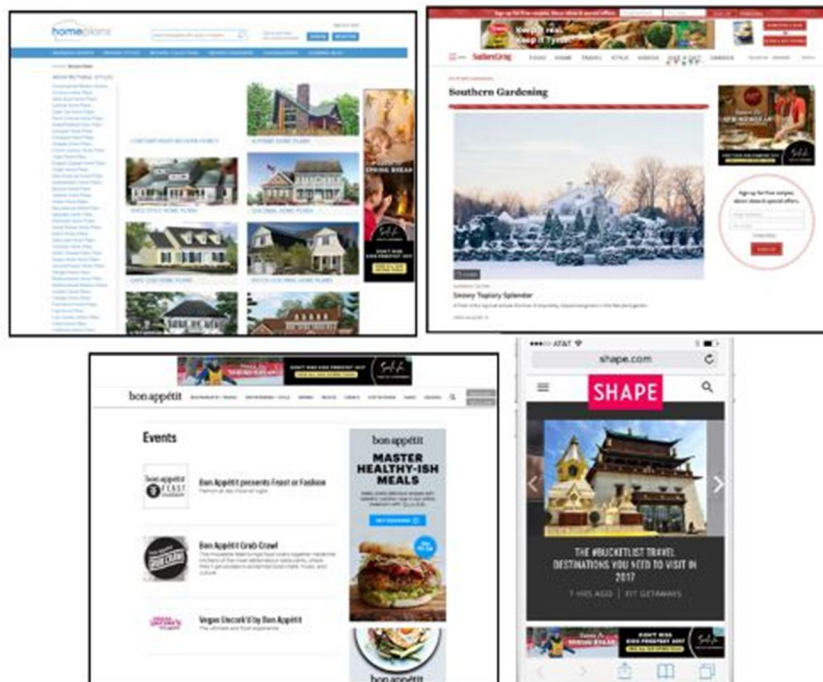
homeplans

SEARCH REGISTER

CONTEMPORARY MODERN HOMES

A-FRAME HOME PLANS

SHED STYLE HOME PLANS

COLONIAL HOME PLANS

CAPE COD HOME PLANS

DUTCH COLONIAL HOME PLANS

Southern Living

FOOD HOME TRAVEL STYLE

Southern Gardening

Snowy Topiary Splendor

SIGN UP

bon appétit

Events

Bon Appétit presents Feast or Fashion

Bon Appétit Grab Crawl

Vegan Uncork'd by Bon Appétit

bon appétit

MASTER HEALTHY-ISH MEALS

bon appétit

AT&T

shape.com

SHAPE

THE #BUCKETLIST TRAVEL DESTINATIONS YOU NEED TO VISIT IN 2017

7 HRS AGO | FIT GETAWAYS